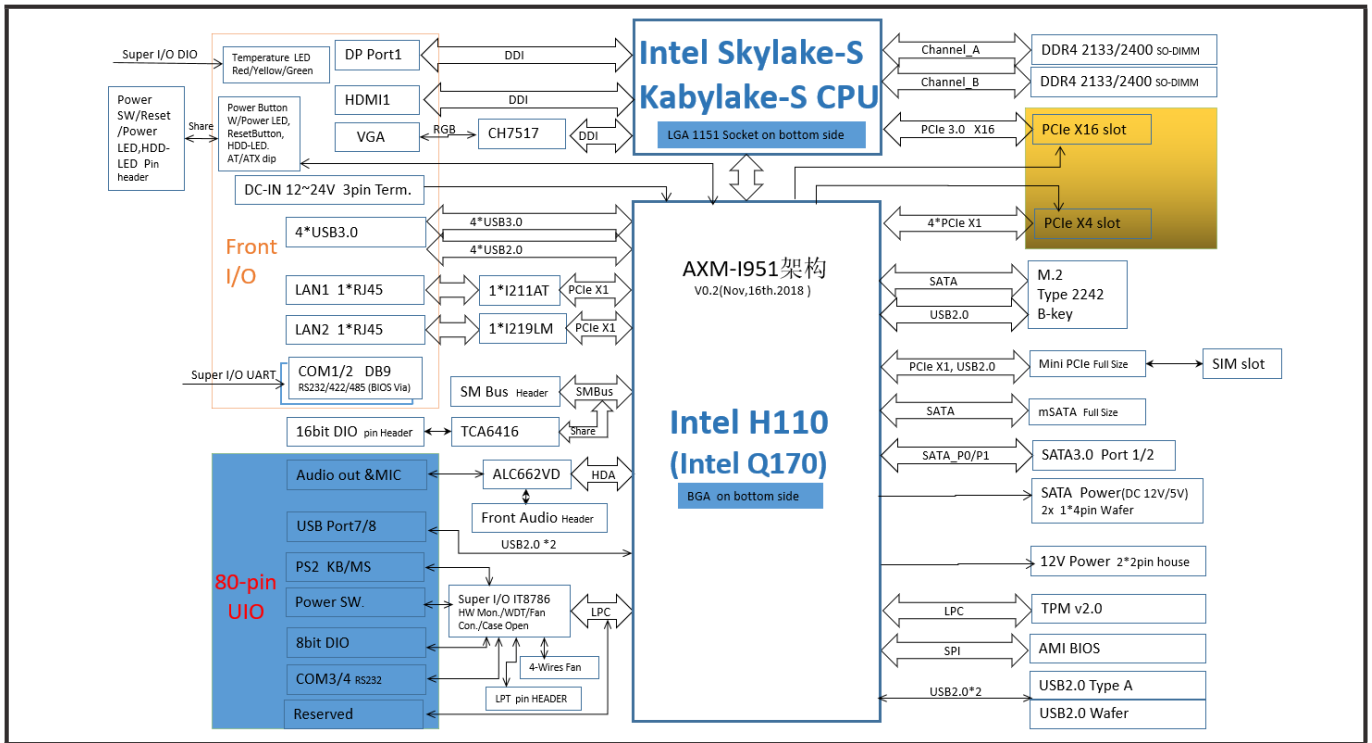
Super I/O DIO

Temperature LED Red/Yellow/Green

DP Port1

DDI

Intel Skylake-S Kabylake-S CPU

LGA 1151 Socket on bottom side

Channel_A

DDR4 2133/2400 SO-DIMM

Channel_B

DDR4 2133/2400 SO-DIMM

Power SW/Reset /Power LED,HDD-LED Pin header

Share

Power Button W/Power LED, ResetButton, HDD-LED. AT/ATX dip

HDMI1

DDI

VGA

RGB

CH7517

DDI

PCIe 3.0 X16

PCIe X16 slot

DC-IN 12~24V 3pin Term.

Front I/O

4*USB3.0

4*USB3.0

4*USB2.0

4*PCIe X1

PCIe X4 slot

AXM-I951架构

V0.2(Nov,16th.2018 )

LAN1 1*RJ45

1*I211AT

PCIe X1

SATA

M.2 Type 2242 B-key

USB2.0

LAN2 1*RJ45

1*I219LM

PCIe X1

Super I/O UART

COM1/2 DB9 RS232/422/485 (BIOS Via)

PCIe X1, USB2.0

Mini PCIe Full Size

SIM slot

SM Bus Header

SMBus

Intel H110 (Intel Q170)

SATA

mSATA Full Size

16bit DIO pin Header

TCA6416

Share

SATA_P0/P1

SATA3.0 Port 1/2

Audio out &MIC

ALC662VD

HDA

BGA on bottom side

SATA Power(DC 12V/5V) 2x 1*4pin Wafer

Front Audio Header

USB Port7/8

USB2.0 *2

80-pin UIO

PS2 KB/MS

12V Power 2*2pin house

Power SW.

Super I/O IT8786 HW Mon./WDT/Fan Con./Case Open

LPC

LPC

TPM v2.0

8bit DIO

4-Wires Fan

SPI

AMI BIOS

COM3/4 RS232

LPT pin HEADER

USB2.0*2

USB2.0 Type A

Reserved

USB2.0 Wafer